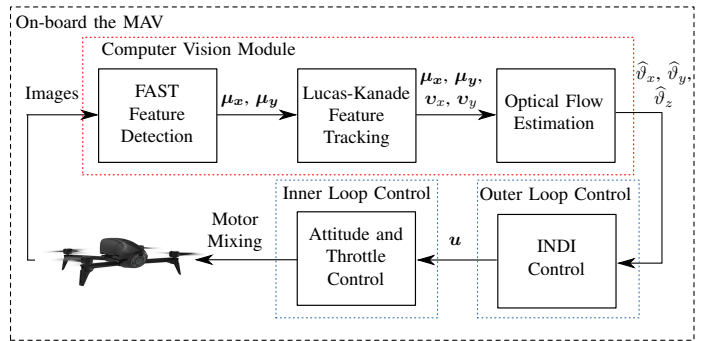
On-board the MAV

Computer Vision Module

Images

FAST Feature Detection

$\boldsymbol{\mu_x}$, $\boldsymbol{\mu_y}$

Lucas-Kanade Feature Tracking

$\boldsymbol{\mu_x}$, $\boldsymbol{\mu_y}$, $\boldsymbol{v}_x$, $\boldsymbol{v}_y$

Optical Flow Estimation

$\widehat{\vartheta}_x$, $\widehat{\vartheta}_y$, $\widehat{\vartheta}_z$

Inner Loop Control

Outer Loop Control

Motor Mixing

Attitude and Throttle Control

$\boldsymbol{u}$

INDI Control